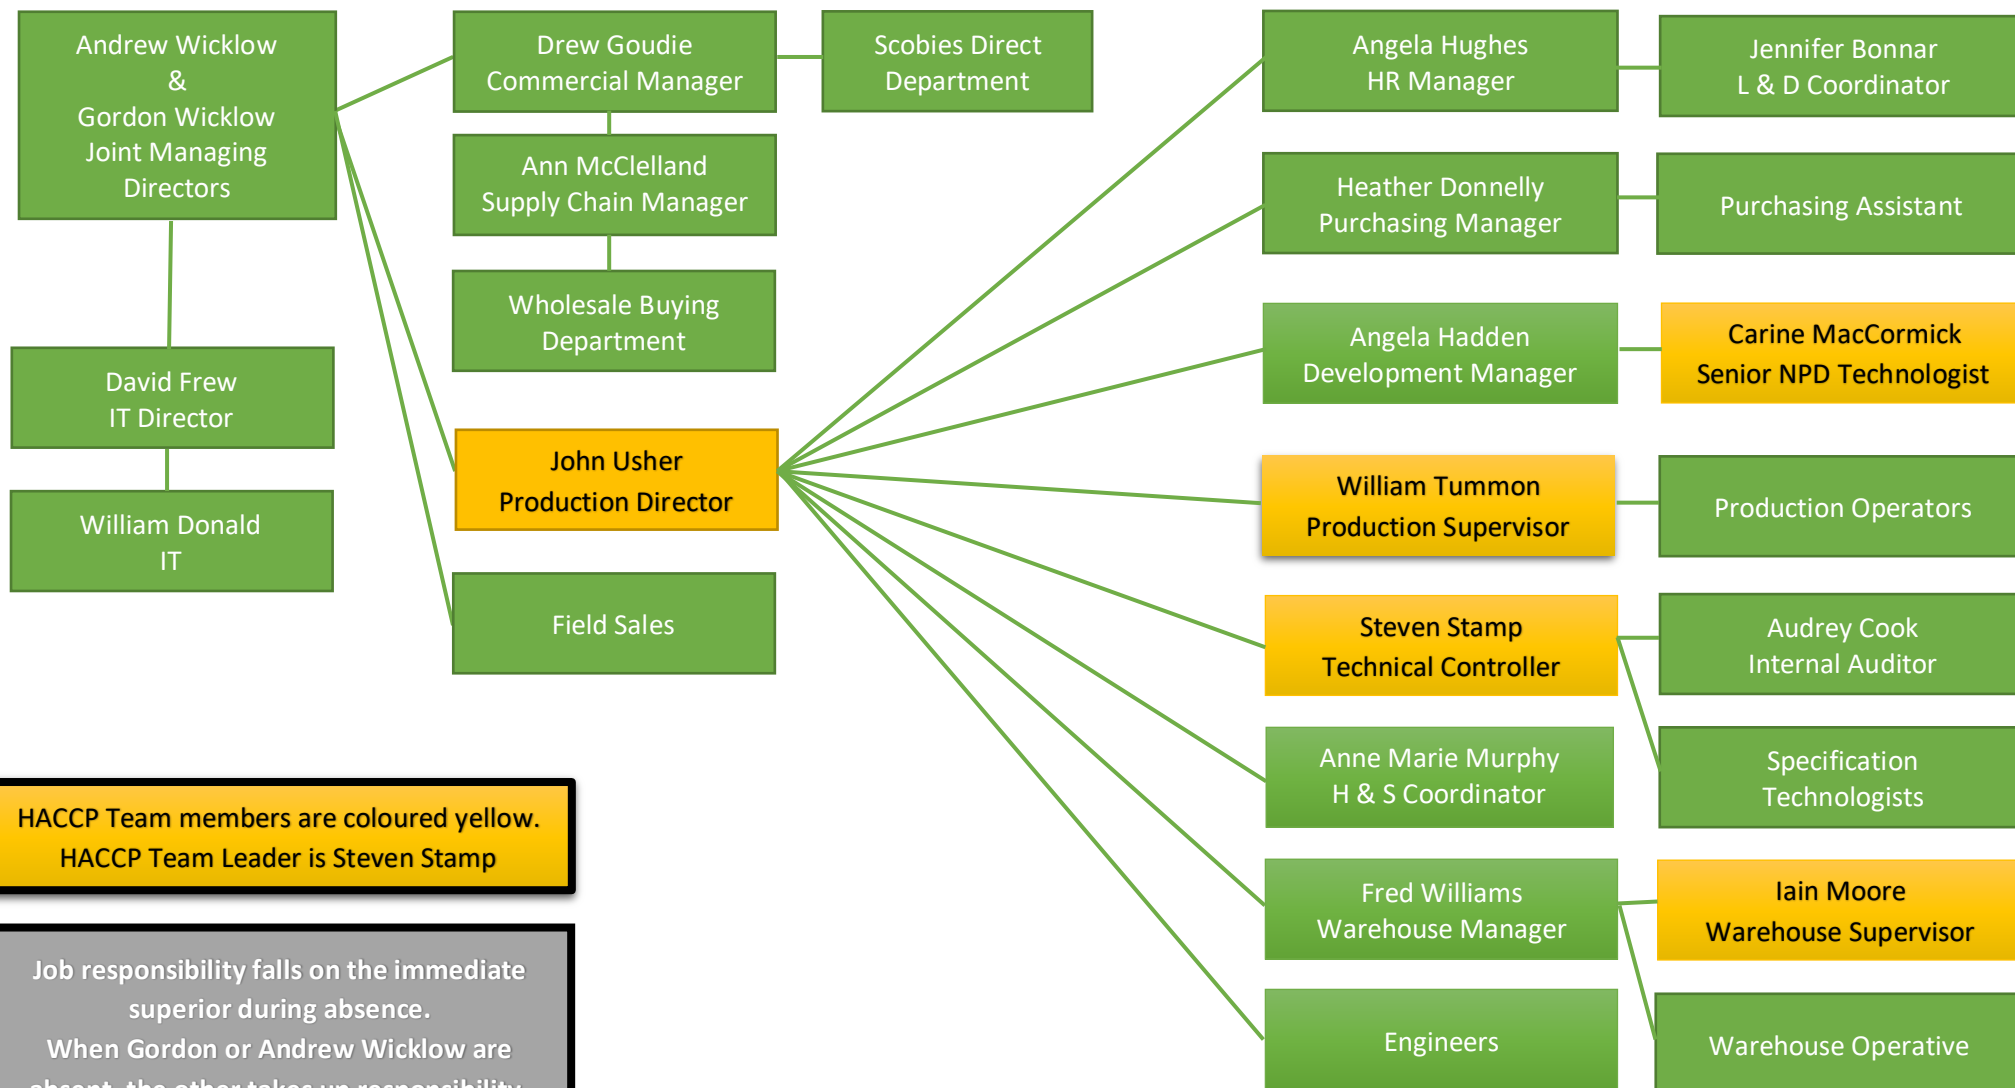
Andrew Wicklow
&
Gordon Wicklow
Joint Managing
Directors

David Frew
IT Director

William Donald
IT

Drew Goudie
Commercial Manager

Scobies Direct
Department

Ann McClelland
Supply Chain Manager

Wholesale Buying
Department

John Usher
Production Director

Field Sales

Angela Hughes
HR Manager

Jennifer Bonnar
L & D Coordinator

Heather Donnelly
Purchasing Manager

Purchasing Assistant

Angela Hadden
Development Manager

Carine MacCormick
Senior NPD Technologist

William Tummon
Production Supervisor

Production Operators

Steven Stamp
Technical Controller

Audrey Cook
Internal Auditor

Specification
Technologists

Anne Marie Murphy
H & S Coordinator

Fred Williams
Warehouse Manager

Iain Moore
Warehouse Supervisor

Engineers

Warehouse Operative

HACCP Team members are coloured yellow.
HACCP Team Leader is Steven Stamp

Job responsibility falls on the immediate superior during absence.
When Gordon or Andrew Wicklow are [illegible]